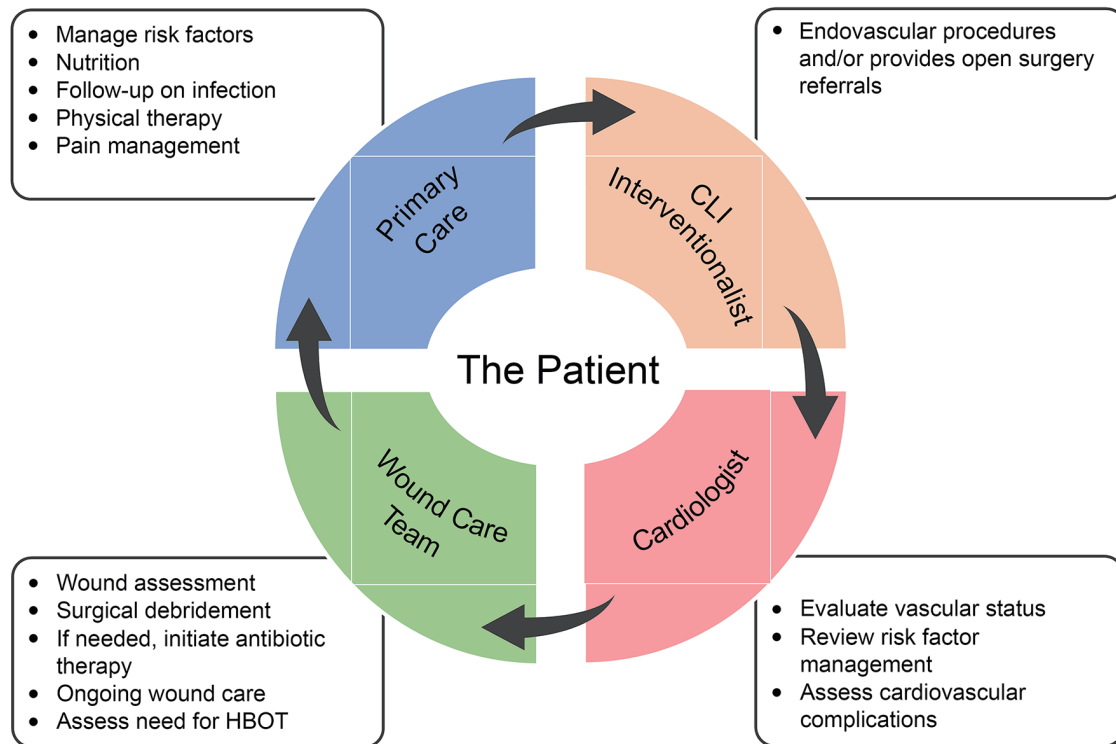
- Manage risk factors
- Nutrition
- Follow-up on infection
- Physical therapy
- Pain management

- Endovascular procedures and/or provides open surgery referrals

Primary Care

CLI Interventionalist

The Patient

Wound Care Team

Cardiologist

- Wound assessment
- Surgical debridement
- If needed, initiate antibiotic therapy
- Ongoing wound care
- Assess need for HBOT

- Evaluate vascular status
- Review risk factor management
- Assess cardiovascular complications